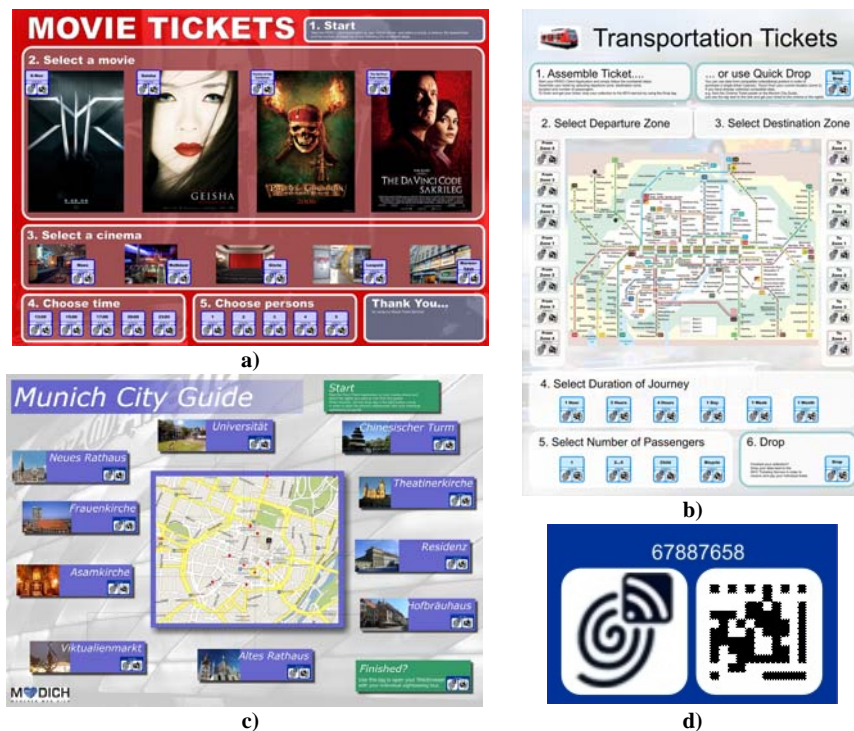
MOVIE TICKETS

1. Start

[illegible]

2. Select a movie

X-Men

Geisha

Pirates of the Caribbean

The DaVinci Code

GEISHA

THE DA VINCI CODE SAKRILEG

3. Select a cinema

4. Choose time

5. Choose persons

1 2 3 4 5

Thank You...

a)

Transportation Tickets

1. Assemble Ticket...

... or use Quick Drop

2. Select Departure Zone

3. Select Destination Zone

From Zone 1

To Zone 1

4. Select Duration of Journey

5. Select Number of Passengers

6. Drop

Drop

b)

Munich City Guide

Start

Universität

Chinesischer Turm

Neues Rathaus

Theatinerkirche

Frauenkirche

Residenz

Asamkirche

Hofbräuhaus

Viktualienmarkt

Altes Rathaus

Finished?

M DICH

c)

67887658

d)